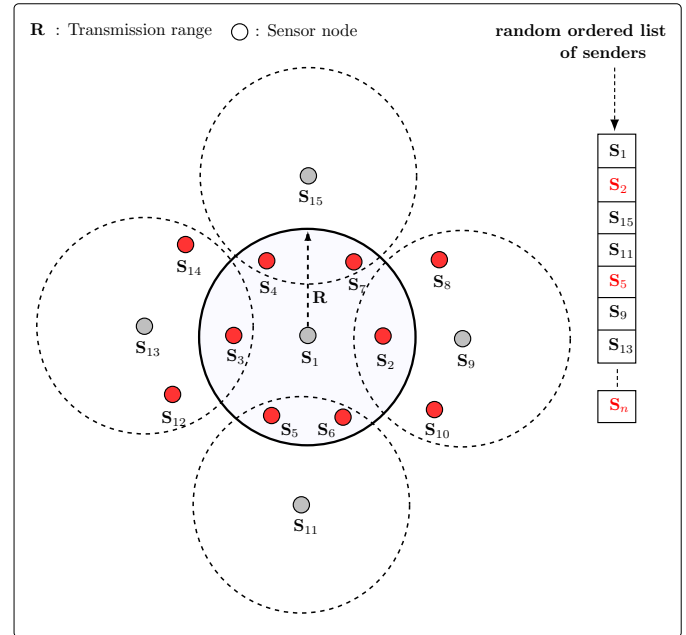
**R** : Transmission range ○ : Sensor node

**random ordered list of senders**

$\mathbf{S}_{15}$

$\mathbf{S}_{14}$

$\mathbf{S}_4$

$\mathbf{S}_7$

$\mathbf{S}_8$

**R**

$\mathbf{S}_{13}$

$\mathbf{S}_3$

$\mathbf{S}_1$

$\mathbf{S}_2$

$\mathbf{S}_9$

$\mathbf{S}_{12}$

$\mathbf{S}_5$

$\mathbf{S}_6$

$\mathbf{S}_{10}$

$\mathbf{S}_{11}$

| |
|---|
| $\mathbf{S}_1$ |
| $\mathbf{S}_2$ |
| $\mathbf{S}_{15}$ |
| $\mathbf{S}_{11}$ |
| $\mathbf{S}_5$ |
| $\mathbf{S}_9$ |
| $\mathbf{S}_{13}$ |

$\mathbf{S}_n$